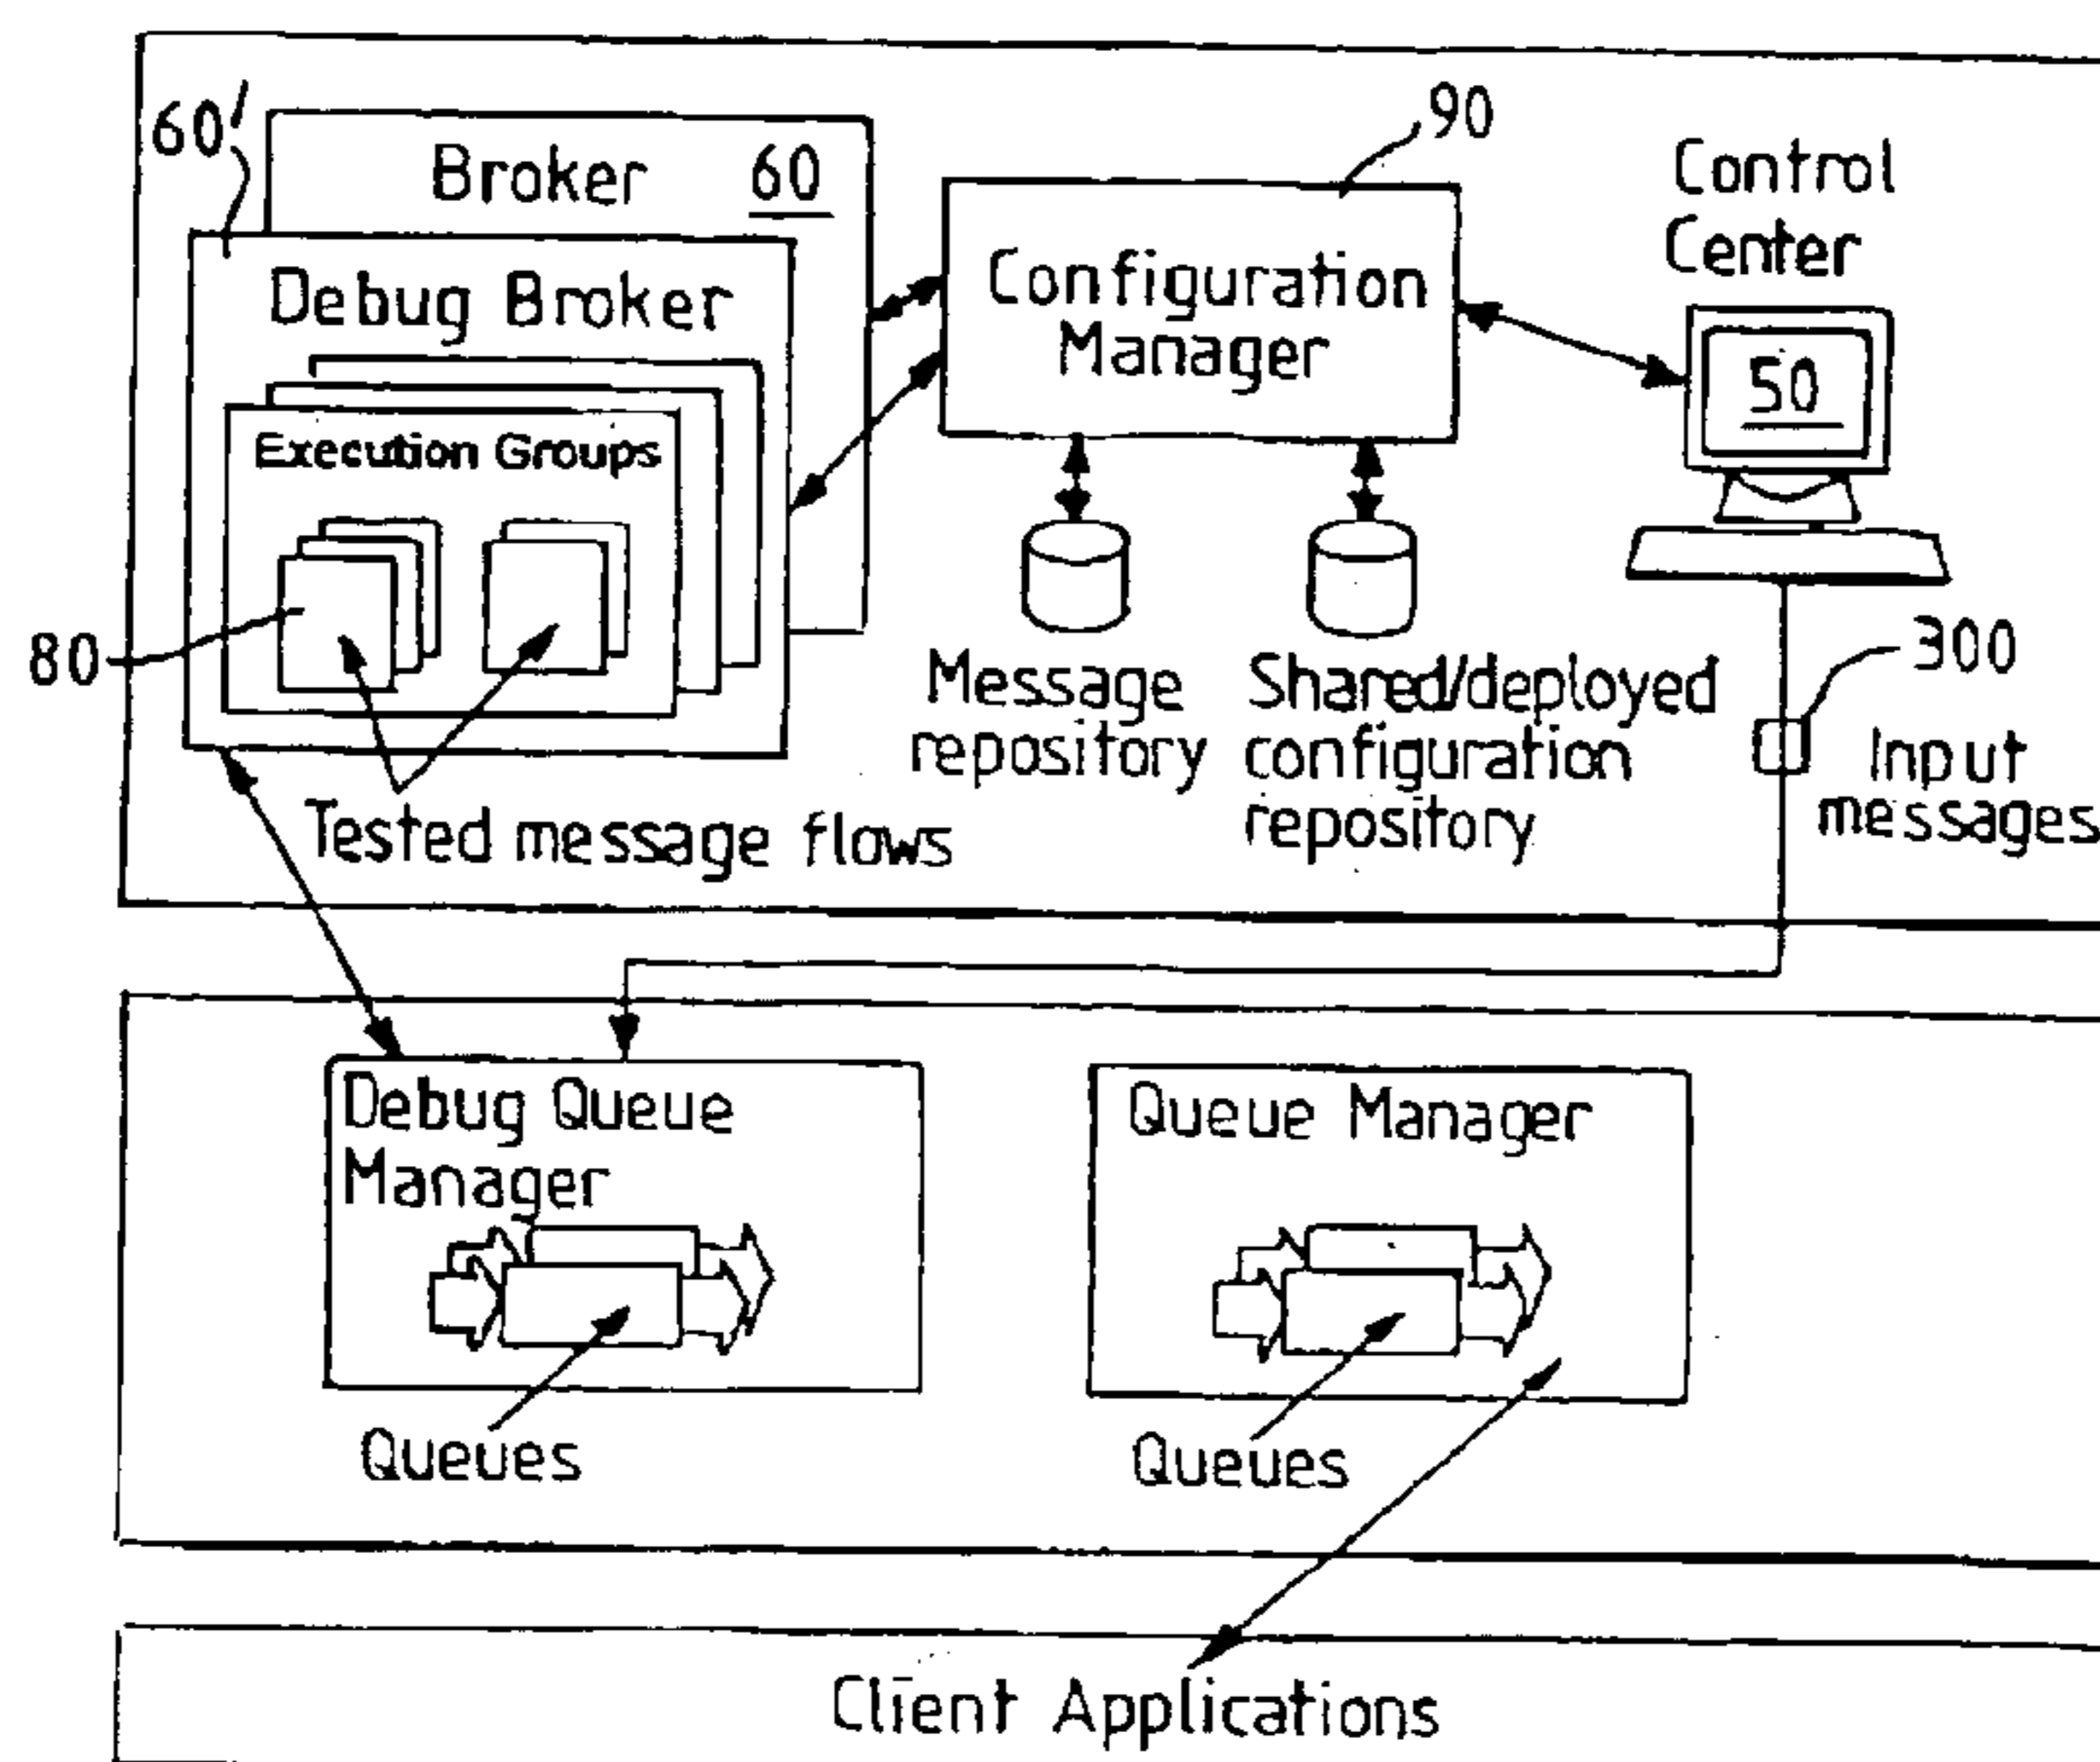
60'

Broker 60

Debug Broker

Execution Groups

80

Tested message flows

90

Configuration Manager

Message repository

Shared/deployed configuration repository

Control Center

50

300

Input messages

Debug Queue Manager

Queues

Queue Manager

Queues

Client Applications